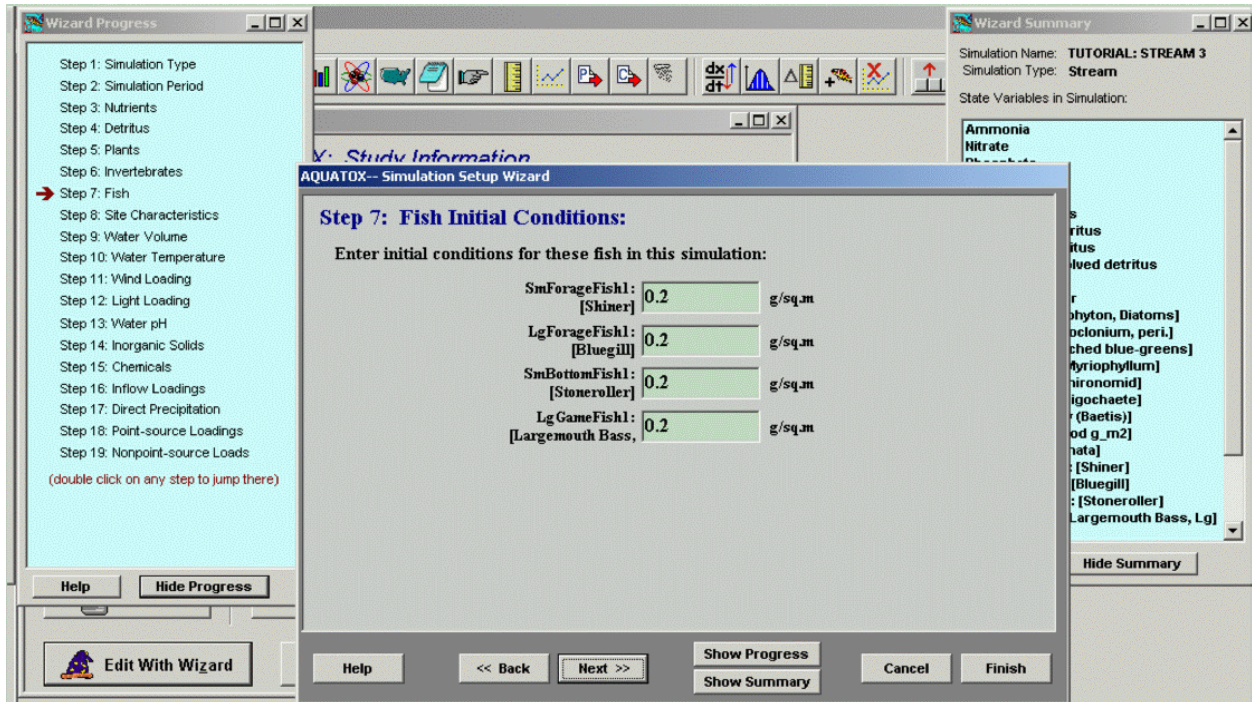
Wizard Progress

Step 1: Simulation Type
Step 2: Simulation Period
Step 3: Nutrients
Step 4: Detritus
Step 5: Plants
Step 6: Invertebrates
Step 7: Fish
Step 8: Site Characteristics
Step 9: Water Volume
Step 10: Water Temperature
Step 11: Wind Loading
Step 12: Light Loading
Step 13: Water pH
Step 14: Inorganic Solids
Step 15: Chemicals
Step 16: Inflow Loadings
Step 17: Direct Precipitation
Step 18: Point-source Loadings
Step 19: Nonpoint-source Loads

(double click on any step to jump there)

Help | Hide Progress

Edit With Wizard

X: Study Information

Wizard Summary

Simulation Name: TUTORIAL: STREAM 3
Simulation Type: Stream

State Variables in Simulation:

Ammonia
Nitrate
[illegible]
s
ritus
itus
lved detritus
r
phyton, Diatoms]
oclonium, peri.]
ched blue-greens]
Myriophyllum]
hironomid]
igochaete]
(Baetis)]
od g_m2]
hata]
: [Shiner]
[Bluegill]
: [Stoneroller]
Largemouth Bass, Lg]

Hide Summary

AQUATOX-- Simulation Setup Wizard

Step 7: Fish Initial Conditions:

Enter initial conditions for these fish in this simulation:

SmForageFish1: [Shiner] 0.2 g/sq.m
LgForageFish1: [Bluegill] 0.2 g/sq.m
SmBottomFish1: [Stoneroller] 0.2 g/sq.m
LgGameFish1: [Largemouth Bass, 0.2 g/sq.m

Help | << Back | Next >> | Show Progress | Show Summary | Cancel | Finish